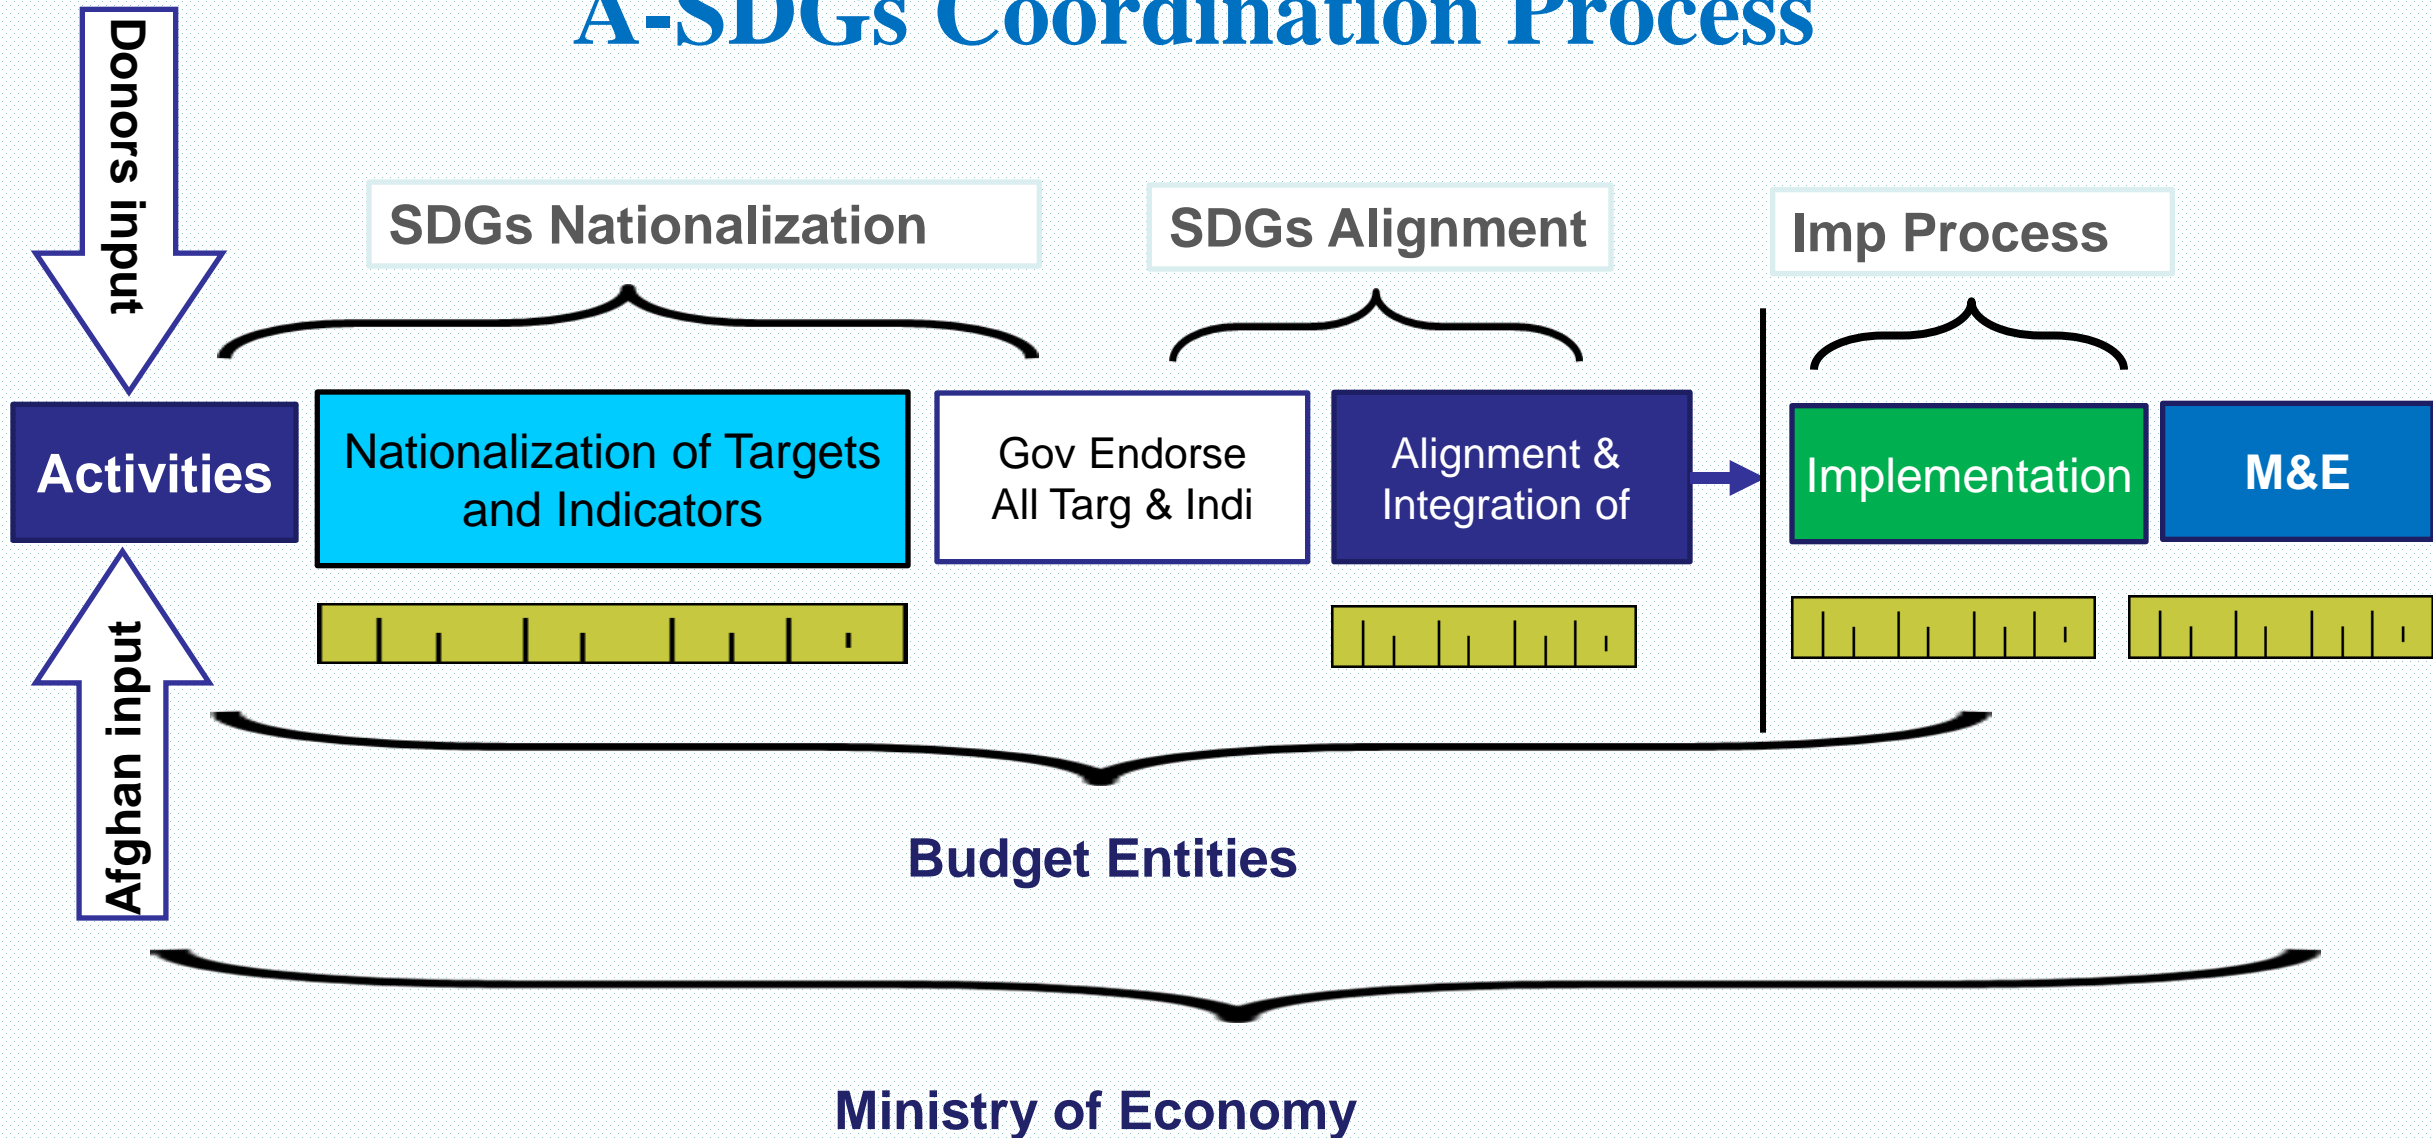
A-SDGs Coordination Process

Donors input

SDGs Nationalization

SDGs Alignment

Imp Process

Activities

Nationalization of Targets and Indicators

Gov Endorse All Targ & Indi

Alignment & Integration of

Implementation

M&E

Afghan input

Budget Entities

Ministry of Economy